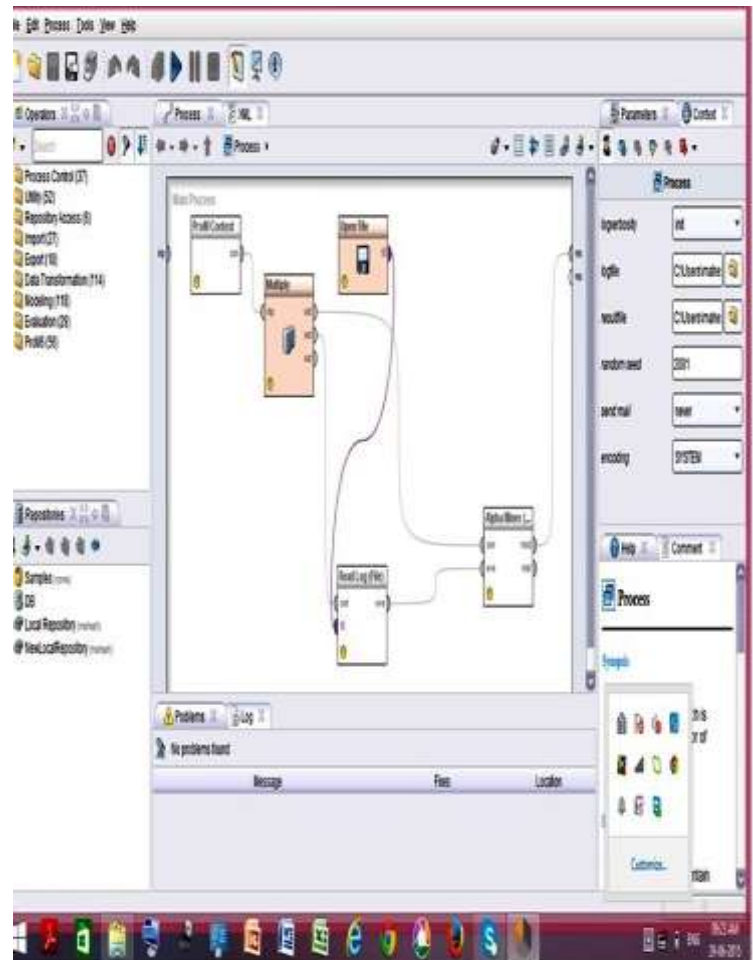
le Edit Process Tools View Help

Operators

Process Control (37)
Utility (52)
Repository Access (6)
Import (27)
Export (16)
Data Transformation (114)
Modeling (116)
Evaluation (29)
ProM6 (56)

Process
XML

Process

Main Process

ProM Context
Multiply
Open file
Read Log (File)
Alpha Miner (...)

Repositories

Samples
DB
Local Repository
NewLocalRepository

Parameters
Context

Process

logverbosity
init

logfile
C:\Users\mate

resultfile
C:\Users\mate

random seed
2001

send mail
never

encoding
SYSTEM

Help
Comment

Process

Synopsis

Customize...

Problems
Log

No problems found

Message
Fixes
Location

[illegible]